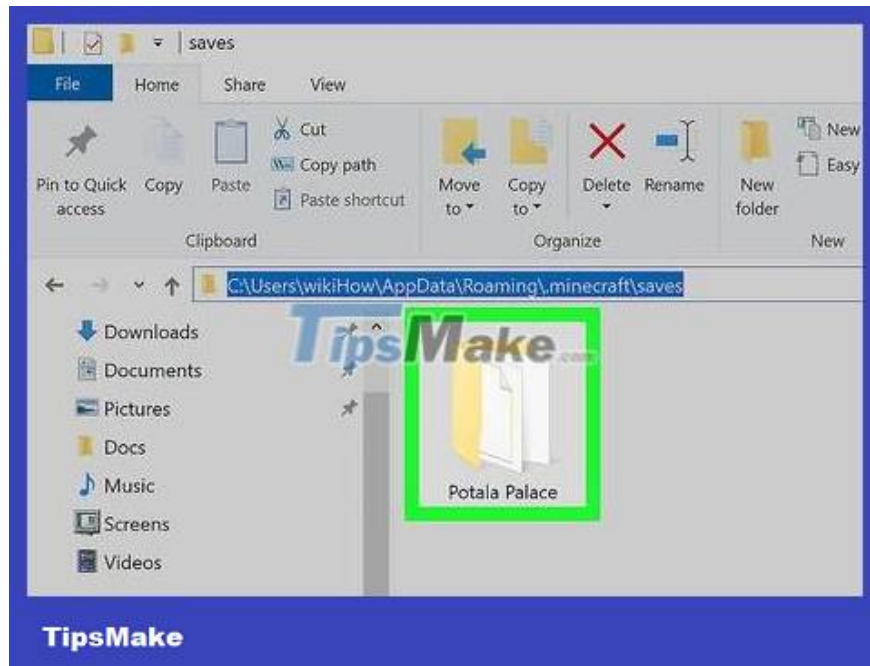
saves

File Home Share View

Pin to Quick access Copy Paste Cut Copy path Paste shortcut

Clipboard

Move to Copy to Delete Rename

Organize

New folder New Easy

New

C:\Users\wikiHow\AppData\Roaming\.minecraft\saves

Downloads
Documents
Pictures
Docs
Music
Screens
Videos

TipsMake.com

Potala Palace

TipsMake